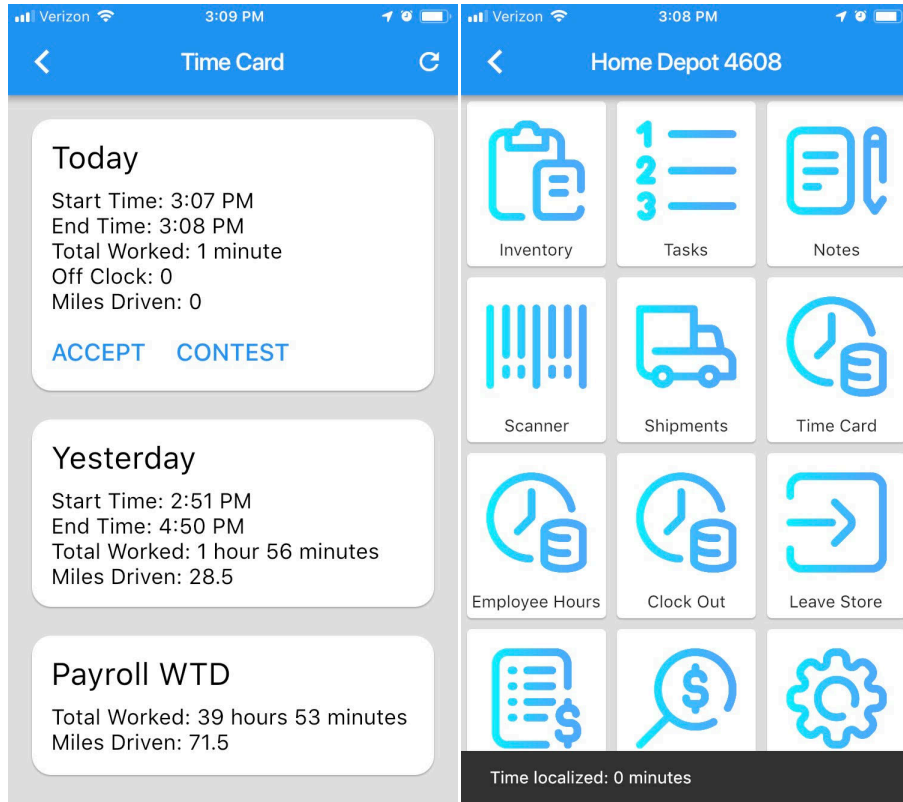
Verizon 3:09 PM

Time Card

Today
Start Time: 3:07 PM
End Time: 3:08 PM
Total Worked: 1 minute
Off Clock: 0
Miles Driven: 0

ACCEPT CONTEST

Yesterday
Start Time: 2:51 PM
End Time: 4:50 PM
Total Worked: 1 hour 56 minutes
Miles Driven: 28.5

Payroll WTD
Total Worked: 39 hours 53 minutes
Miles Driven: 71.5

Verizon 3:08 PM

Home Depot 4608

Inventory
Tasks
Notes
Scanner
Shipments
Time Card
Employee Hours
Clock Out
Leave Store

Time localized: 0 minutes